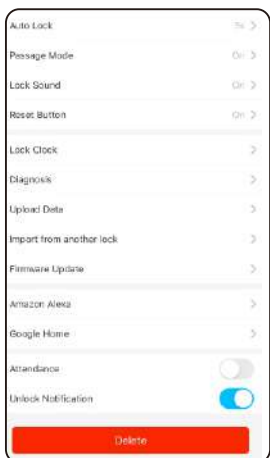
Auto Lock 5s >
Passage Mode On >
Lock Sound On >
Reset Button On >

Lock Clock >
Diagnosis >
Upload Data >
Import from another lock >
Firmware Update >

Amazon Alexa >
Google Home >

Attendance
Unlock Notification

Delete